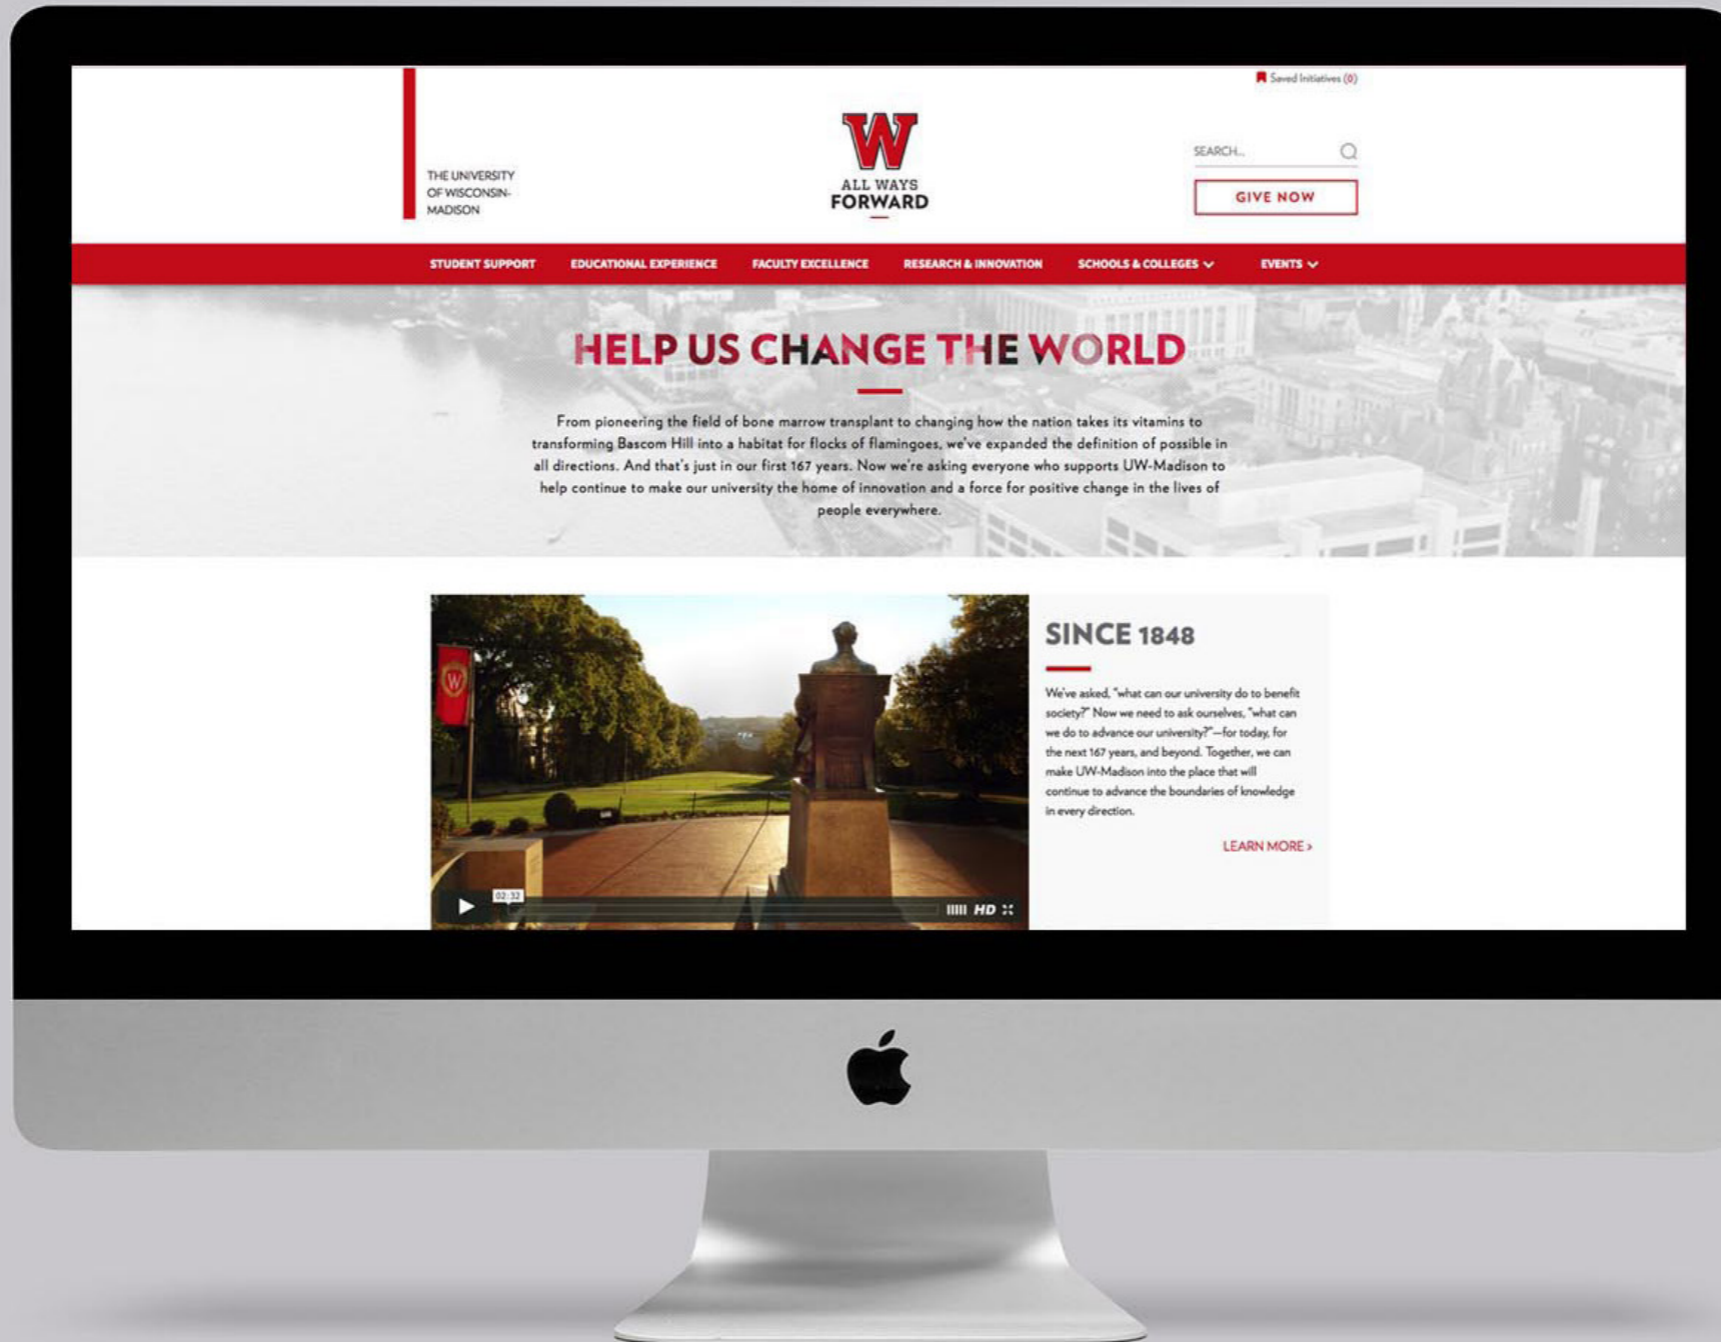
Saved Initiatives (0)

THE UNIVERSITY OF WISCONSIN-MADISON

W
ALL WAYS
FORWARD

SEARCH...

GIVE NOW

STUDENT SUPPORT EDUCATIONAL EXPERIENCE FACULTY EXCELLENCE RESEARCH & INNOVATION SCHOOLS & COLLEGES EVENTS

HELP US CHANGE THE WORLD

From pioneering the field of bone marrow transplant to changing how the nation takes its vitamins to transforming Bascom Hill into a habitat for flocks of flamingoes, we've expanded the definition of possible in all directions. And that's just in our first 167 years. Now we're asking everyone who supports UW-Madison to help continue to make our university the home of innovation and a force for positive change in the lives of people everywhere.

W

02:32

HD

SINCE 1848

We've asked, "what can our university do to benefit society?" Now we need to ask ourselves, "what can we do to advance our university?"—for today, for the next 167 years, and beyond. Together, we can make UW-Madison into the place that will continue to advance the boundaries of knowledge in every direction.

LEARN MORE ›